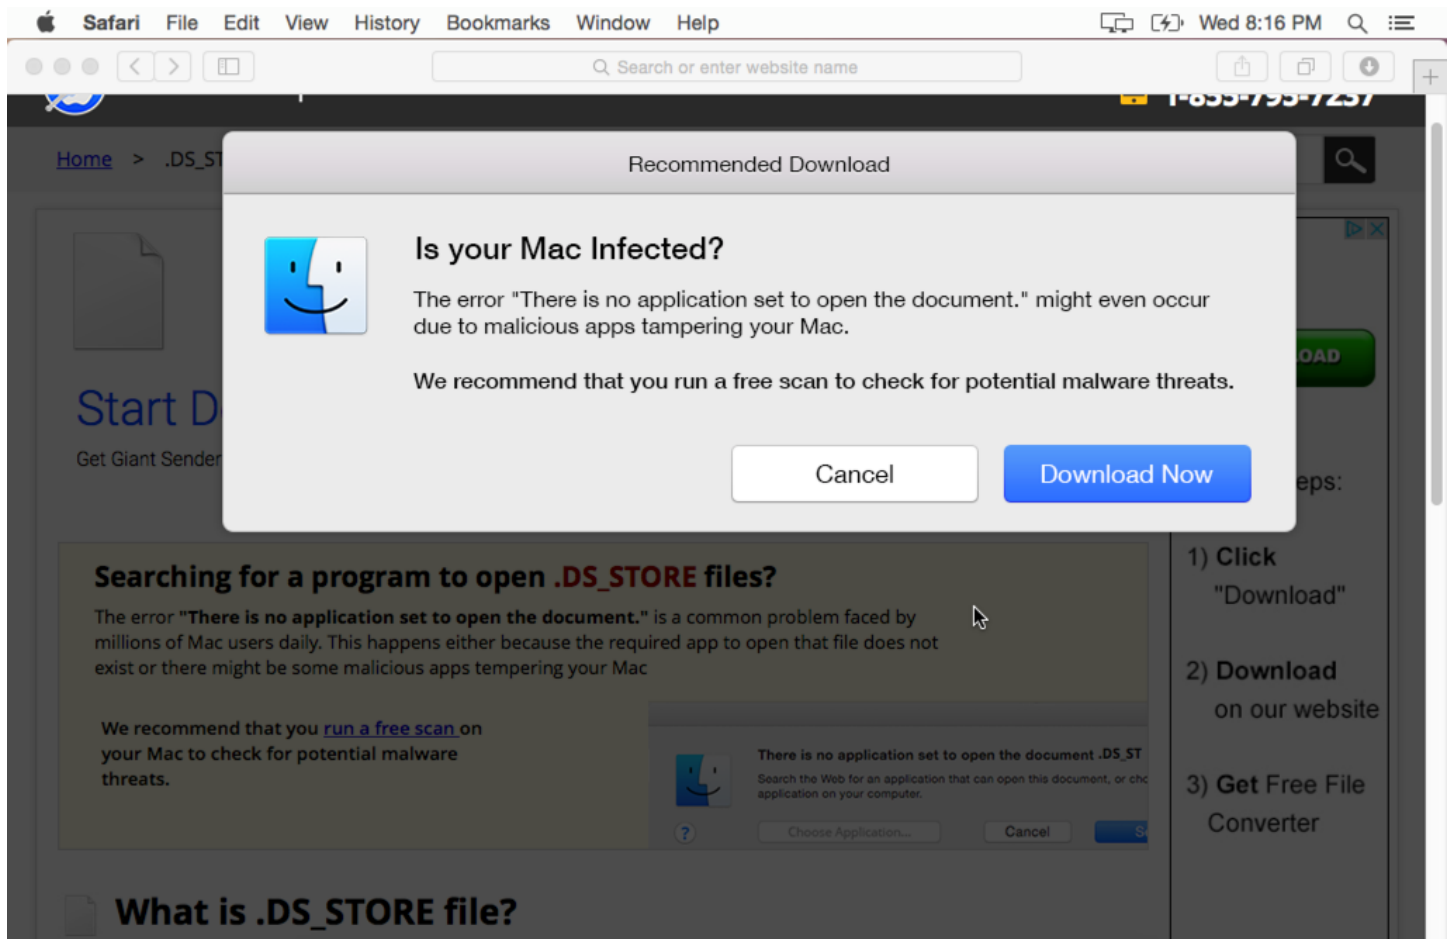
Safari File Edit View History Bookmarks Window Help

Wed 8:16 PM

Search or enter website name

1-855-795-7237

Home > .DS_ST

Recommended Download

Is your Mac Infected?

The error "There is no application set to open the document." might even occur due to malicious apps tampering your Mac.

We recommend that you run a free scan to check for potential malware threats.

Cancel

Download Now

Start D

Get Giant Sender

OAD

eps:

1) Click "Download"

2) Download on our website

3) Get Free File Converter

Searching for a program to open .DS_STORE files?

The error "There is no application set to open the document." is a common problem faced by millions of Mac users daily. This happens either because the required app to open that file does not exist or there might be some malicious apps tempering your Mac

We recommend that you run a free scan on your Mac to check for potential malware threats.

There is no application set to open the document .DS_ST

Search the Web for an application that can open this document, or cho application on your computer.

Choose Application...

Cancel

S

What is .DS_STORE file?